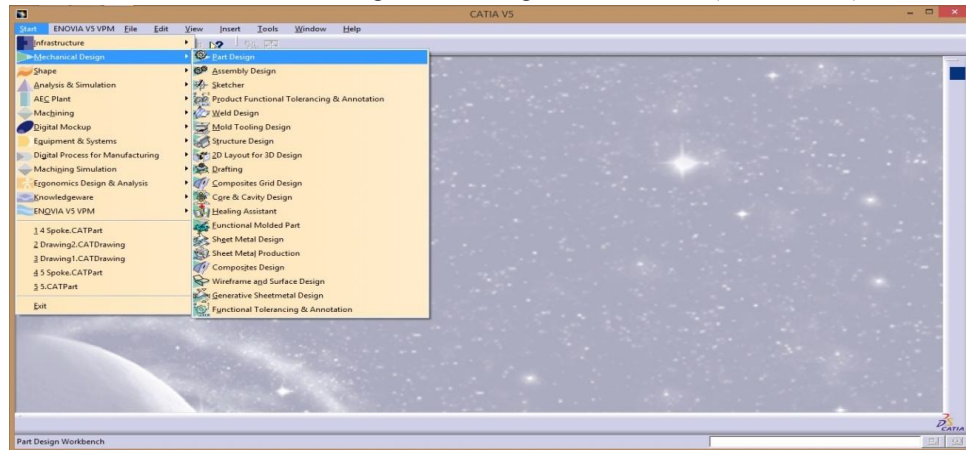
CATIA V5

Start ENOVIA V5 VPM File Edit View Insert Tools Window Help

Infrastructure
Mechanical Design
Shape
Analysis & Simulation
AEC Plant
Machining
Digital Mockup
Equipment & Systems
Digital Process for Manufacturing
Machining Simulation
Ergonomics Design & Analysis
Knowledgeware
ENOVIA V5 VPM

1 4 Spoke.CATPart
2 Drawing2.CATDrawing
3 Drawing1.CATDrawing
4 5 Spoke.CATPart
5 5.CATPart

Exit

Part Design
Assembly Design
Sketcher
Product Functional Tolerancing & Annotation
Weld Design
Mold Tooling Design
Structure Design
2D Layout for 3D Design
Drafting
Composites Grid Design
Core & Cavity Design
Healing Assistant
Functional Molded Part
Sheet Metal Design
Sheet Metal Production
Composites Design
Wireframe and Surface Design
Generative Sheetmetal Design
Functional Tolerancing & Annotation

CATIA

Part Design Workbench